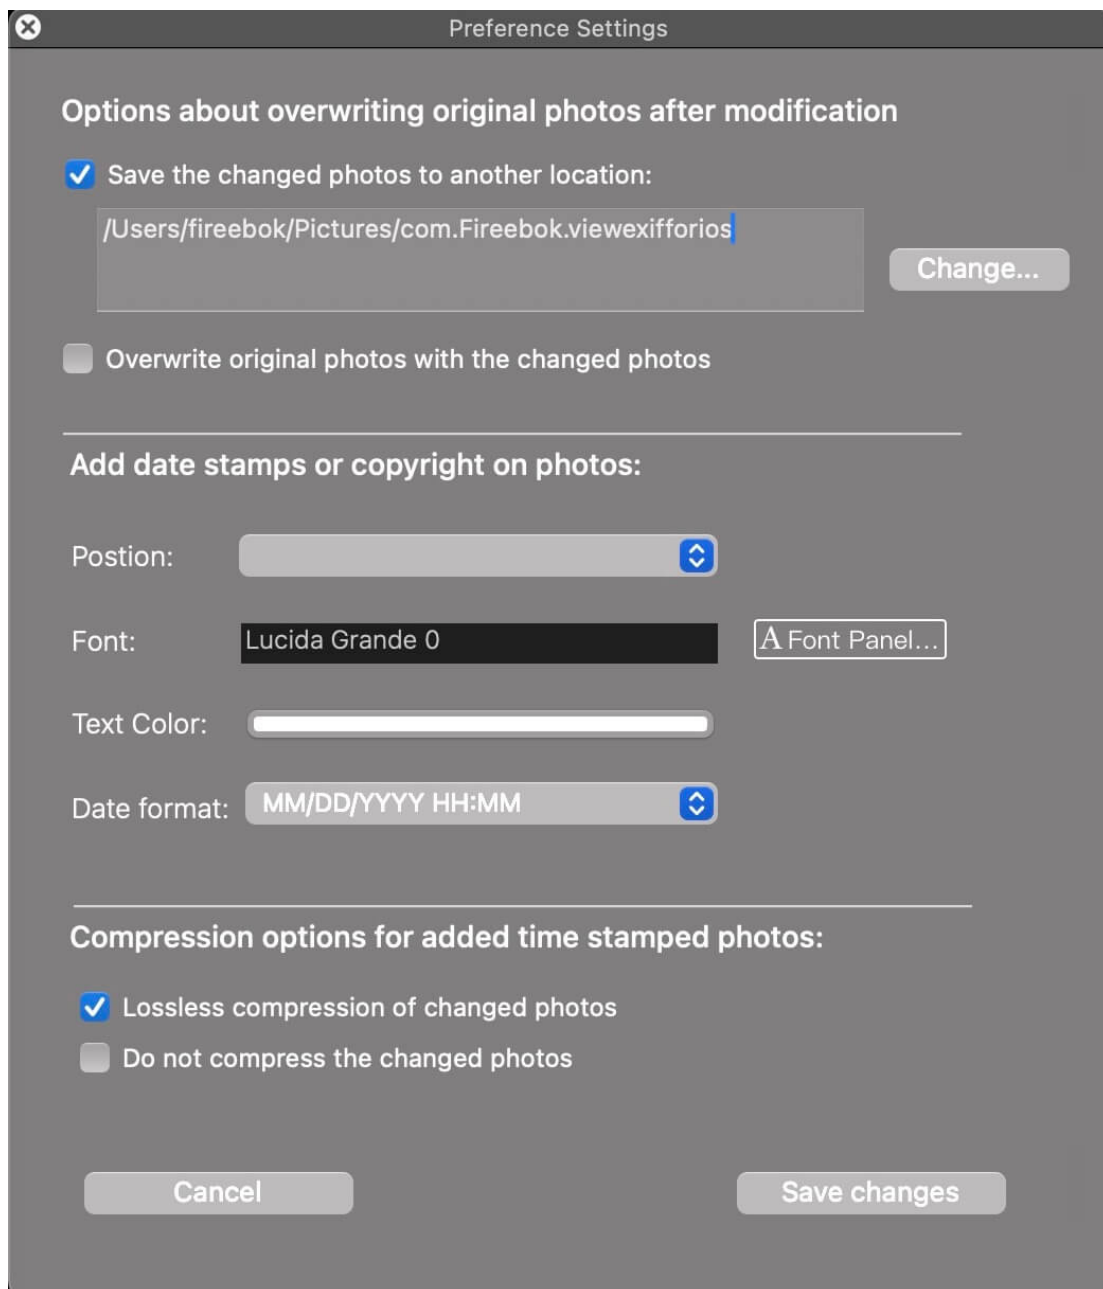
Preference Settings

Options about overwriting original photos after modification

Save the changed photos to another location:

/Users/fireebok/Pictures/com.Fireebok.viewexifforios

Change...

Overwrite original photos with the changed photos

Add date stamps or copyright on photos:

Postion:

Font: Lucida Grande 0

A Font Panel...

Text Color:

Date format: MM/DD/YYYY HH:MM

Compression options for added time stamped photos:

Lossless compression of changed photos

Do not compress the changed photos

Cancel

Save changes